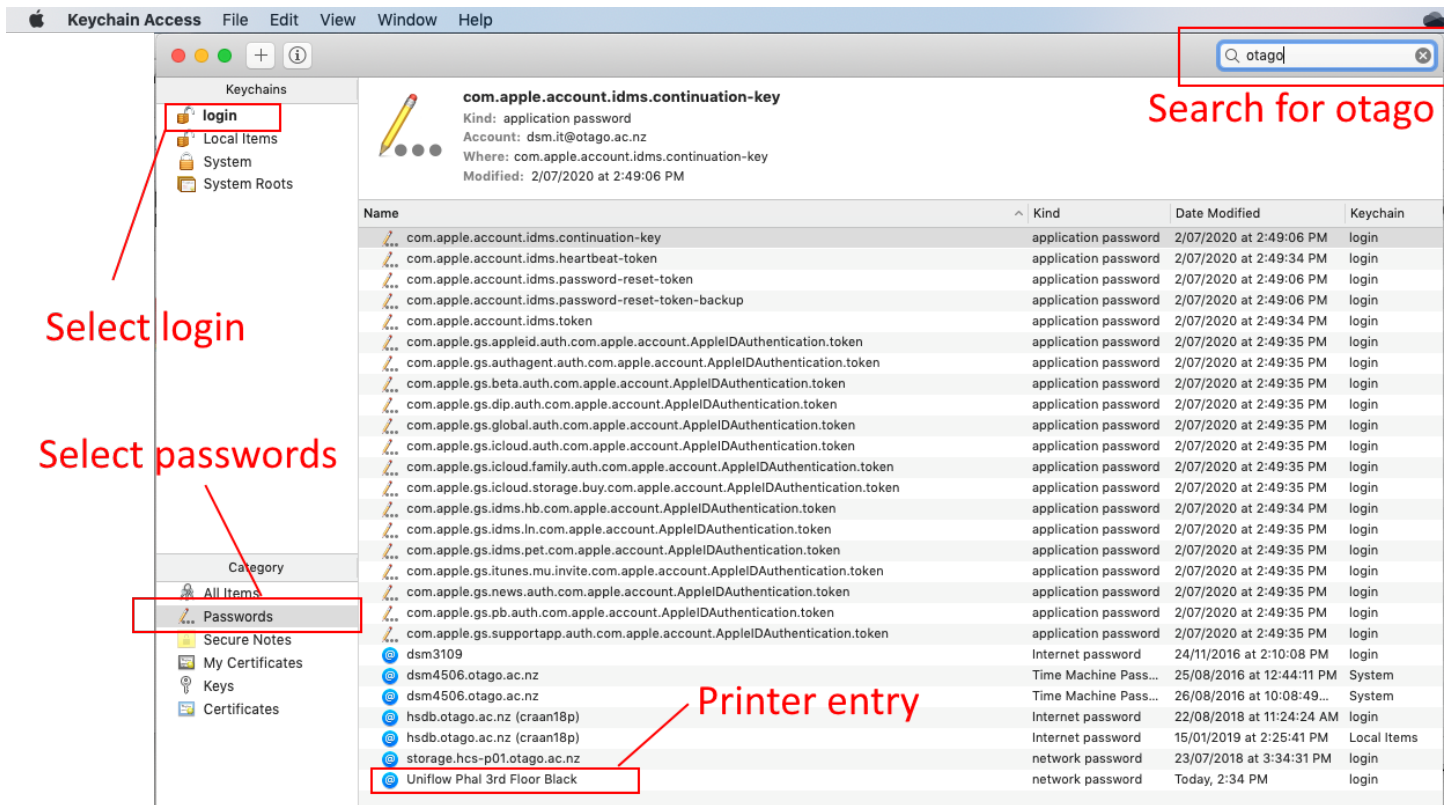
Keychain Access File Edit View Window Help

otago

Search for otago

Keychains
login
Local Items
System
System Roots

com.apple.account.idms.continuation-key
Kind: application password
Account: dsm.it@otago.ac.nz
Where: com.apple.account.idms.continuation-key
Modified: 2/07/2020 at 2:49:06 PM

Select login

Select passwords

Category
All Items
Passwords
Secure Notes
My Certificates
Keys
Certificates

| Name | Kind | Date Modified | Keychain |
|---|---|---|---|
| com.apple.account.idms.continuation-key | application password | 2/07/2020 at 2:49:06 PM | login |
| com.apple.account.idms.heartbeat-token | application password | 2/07/2020 at 2:49:34 PM | login |
| com.apple.account.idms.password-reset-token | application password | 2/07/2020 at 2:49:06 PM | login |
| com.apple.account.idms.password-reset-token-backup | application password | 2/07/2020 at 2:49:06 PM | login |
| com.apple.account.idms.token | application password | 2/07/2020 at 2:49:34 PM | login |
| com.apple.gs.appleid.auth.com.apple.account.AppleIDAuthentication.token | application password | 2/07/2020 at 2:49:35 PM | login |
| com.apple.gs.authagent.auth.com.apple.account.AppleIDAuthentication.token | application password | 2/07/2020 at 2:49:35 PM | login |
| com.apple.gs.beta.auth.com.apple.account.AppleIDAuthentication.token | application password | 2/07/2020 at 2:49:35 PM | login |
| com.apple.gs.dip.auth.com.apple.account.AppleIDAuthentication.token | application password | 2/07/2020 at 2:49:35 PM | login |
| com.apple.gs.global.auth.com.apple.account.AppleIDAuthentication.token | application password | 2/07/2020 at 2:49:35 PM | login |
| com.apple.gs.icloud.auth.com.apple.account.AppleIDAuthentication.token | application password | 2/07/2020 at 2:49:35 PM | login |
| com.apple.gs.icloud.family.auth.com.apple.account.AppleIDAuthentication.token | application password | 2/07/2020 at 2:49:35 PM | login |
| com.apple.gs.icloud.storage.buy.com.apple.account.AppleIDAuthentication.token | application password | 2/07/2020 at 2:49:35 PM | login |
| com.apple.gs.idms.hb.com.apple.account.AppleIDAuthentication.token | application password | 2/07/2020 at 2:49:34 PM | login |
| com.apple.gs.idms.ln.com.apple.account.AppleIDAuthentication.token | application password | 2/07/2020 at 2:49:35 PM | login |
| com.apple.gs.idms.pet.com.apple.account.AppleIDAuthentication.token | application password | 2/07/2020 at 2:49:35 PM | login |
| com.apple.gs.itunes.mu.invite.com.apple.account.AppleIDAuthentication.token | application password | 2/07/2020 at 2:49:35 PM | login |
| com.apple.gs.news.auth.com.apple.account.AppleIDAuthentication.token | application password | 2/07/2020 at 2:49:35 PM | login |
| com.apple.gs.pb.auth.com.apple.account.AppleIDAuthentication.token | application password | 2/07/2020 at 2:49:35 PM | login |
| com.apple.gs.supportapp.auth.com.apple.account.AppleIDAuthentication.token | application password | 2/07/2020 at 2:49:35 PM | login |
| dsm3109 | Internet password | 24/11/2016 at 2:10:08 PM | login |
| dsm4506.otago.ac.nz | Time Machine Pass... | 25/08/2016 at 12:44:11 PM | System |
| dsm4506.otago.ac.nz | Time Machine Pass... | 26/08/2016 at 10:08:49... | System |
| hsdb.otago.ac.nz (craan18p) | Internet password | 22/08/2018 at 11:24:24 AM | login |
| hsdb.otago.ac.nz (craan18p) | Internet password | 15/01/2019 at 2:25:41 PM | Local Items |
| storage.hcs-p01.otago.ac.nz | network password | 23/07/2018 at 3:34:31 PM | login |
| Uniflow Phal 3rd Floor Black | network password | Today, 2:34 PM | login |

Printer entry